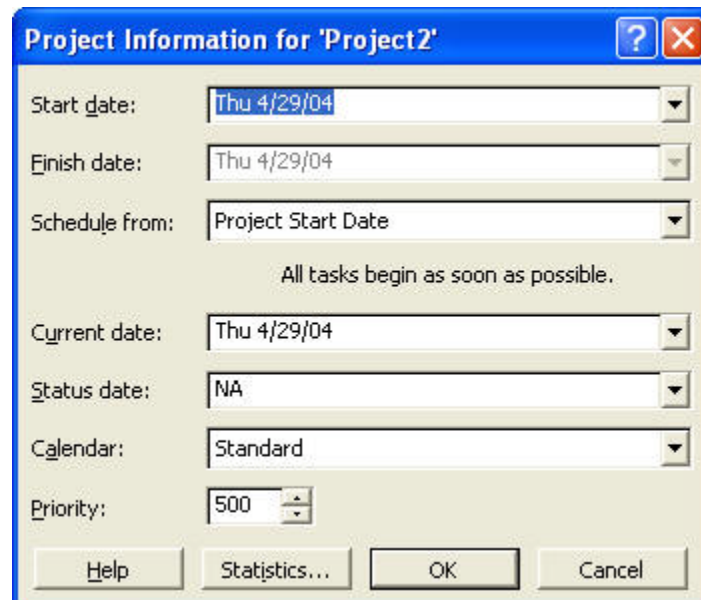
Project Information for 'Project2'

Start date: Thu 4/29/04

Finish date: Thu 4/29/04

Schedule from: Project Start Date

All tasks begin as soon as possible.

Current date: Thu 4/29/04

Status date: NA

Calendar: Standard

Priority: 500

Help Statistics... OK Cancel